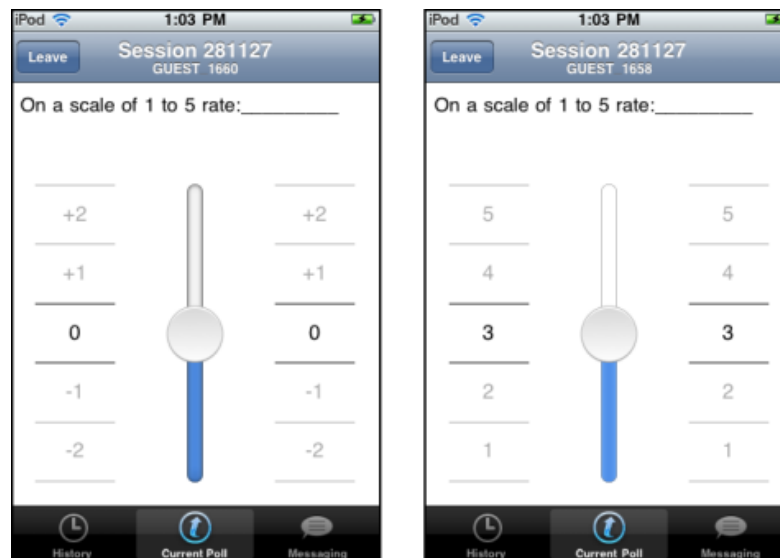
iPod 1:03 PM

Leave Session 281127 GUEST 1660

On a scale of 1 to 5 rate:_________

+2 +2
+1 +1
0 0
-1 -1
-2 -2

History Current Poll Messaging

iPod 1:03 PM

Leave Session 281127 GUEST 1658

On a scale of 1 to 5 rate:_________

5 5
4 4
3 3
2 2
1 1

History Current Poll Messaging